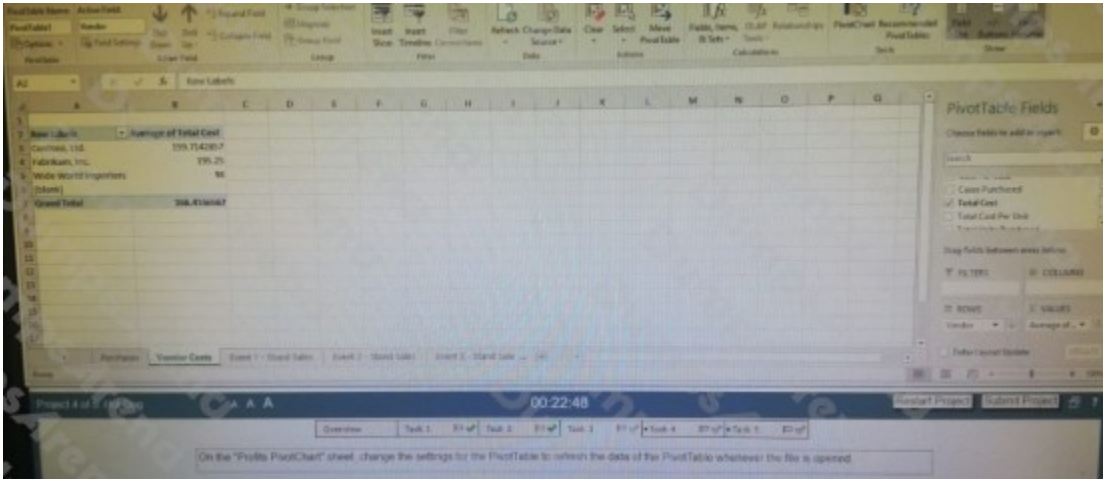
PivotTable Name: Active Field:
PivotTable1 Vendor
Options Field Settings
PivotTable Active Field
Expand Field
Collapse Field
Group Selection
Ungroup
Group Field
Group
Insert Slicer Insert Timeline Filter Connections
Filter
Refresh Change Data Source
Data
Clear Select Move PivotTable
Actions
Fields, Items, & Sets OLAP Tools Relationships
Calculations
PivotChart Recommended PivotTables
Tools
Show

A2 Row Labels

| | A | B |
|---|---|---|
| 1 | | |
| 2 | | |
| 3 | Row Labels | Average of Total Cost |
| 4 | Contoso, Ltd. | 159.7142857 |
| 5 | Fabrikam, Inc. | 195.25 |
| 6 | Wide World Importers | 90 |
| 7 | (blank) | |
| 8 | Grand Total | 166.4166667 |

PivotTable Fields
Choose fields to add to report:
Search
Cases Purchased
Total Cost
Total Cost Per Unit
Drag fields between areas below:
FILTERS
COLUMNS
ROWS
VALUES
Vendor
Average of...
Defer Layout Update
UPDATE

Purchases Vendor Costs Event 1 - Stand Sales Event 2 - Stand Sales Event 3 - Stand Sale ...
Ready

Project 4 of 5: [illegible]
A A
00:22:48
Restart Project Submit Project

Overview Task 1 Task 2 Task 3 Task 4 Task 5

On the "Profits PivotChart" sheet, change the settings for the PivotTable to refresh the data of the PivotTable whenever the file is opened.